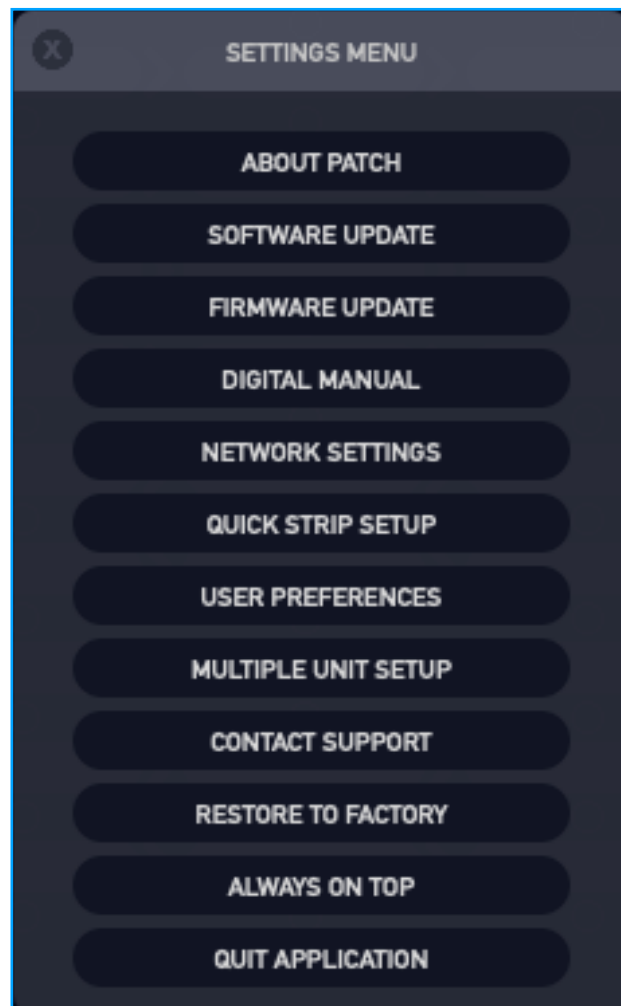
X

SETTINGS MENU

ABOUT PATCH

SOFTWARE UPDATE

FIRMWARE UPDATE

DIGITAL MANUAL

NETWORK SETTINGS

QUICK STRIP SETUP

USER PREFERENCES

MULTIPLE UNIT SETUP

CONTACT SUPPORT

RESTORE TO FACTORY

ALWAYS ON TOP

QUIT APPLICATION